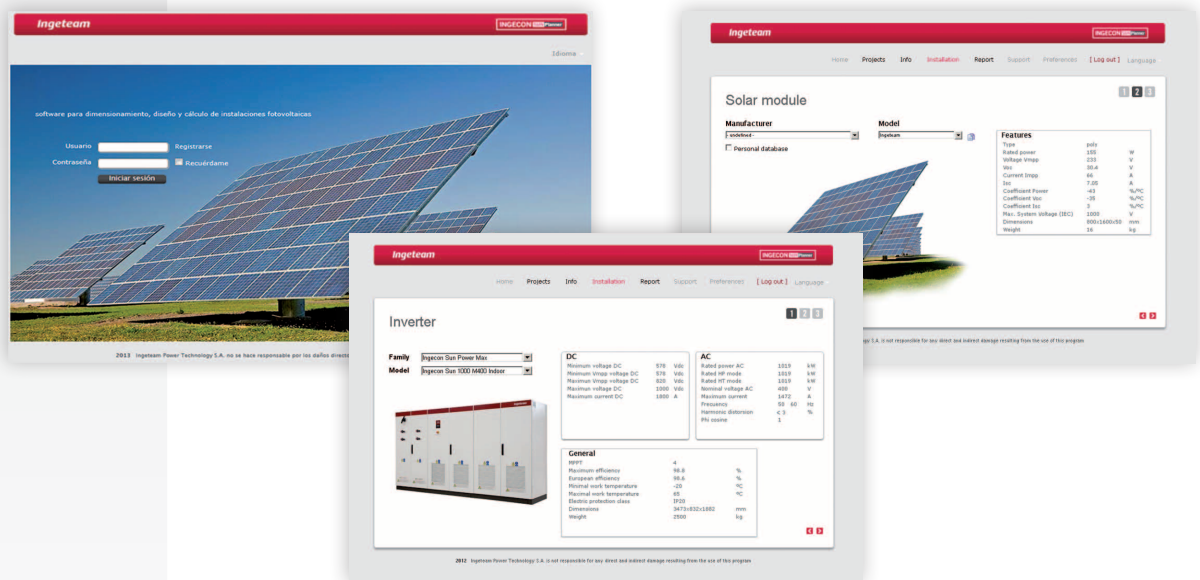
Ingeteam

INGECON Planner

Idioma

software para dimensionamiento, diseño y cálculo de instalaciones fotovoltaicas

Usuario

Registrarse

Contraseña

Recuérdame

Iniciar sesión

2012 Ingeteam Power Technology S.A. no se hace responsable por los daños direc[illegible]

Ingeteam

INGECON Planner

Home Projects Info Installation Report Support Preferences [ Log out ] Language

Solar module

1 2 3

Manufacturer

-undefined-

Personal database

Model

Ingeteam

Features

| | | |
|---|---|---|
| Type | poly | |
| Rated power | 155 | W |
| Voltage Vmpp | 235 | V |
| Voc | 30.4 | V |
| Current Impp | 66 | A |
| Isc | 7.20 | A |
| Coefficient Power | -43 | %/ºC |
| Coefficient Voc | -35 | %/ºC |
| Coefficient Isc | 3 | %/ºC |
| Max. System Voltage (IEC) | 1000 | V |
| Dimensions | 800x1600x50 | mm |
| Weight | 16 | kg |

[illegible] S.A. is not responsible for any direct and indirect damage resulting from the use of this program

Ingeteam

INGECON Planner

Home Projects Info Installation Report Support Preferences [ Log out ] Language

Inverter

1 2 3

Family Ingecon Sun Power Max

Model Ingecon Sun 1000 M400 Indoor

DC

| | | |
|---|---|---|
| Minimum voltage DC | 578 | Vdc |
| Minimum Vmpp voltage DC | 578 | Vdc |
| Maximum Vmpp voltage DC | 820 | Vdc |
| Maximum voltage DC | 1000 | Vdc |
| Maximum current DC | 1800 | A |

AC

| | | |
|---|---|---|
| Rated power AC | 1019 | kW |
| Rated HF mode | 1019 | kW |
| Rated HT mode | 1019 | kW |
| Nominal voltage AC | 400 | V |
| Maximum current | 1472 | A |
| Frequency | 50 60 | Hz |
| Harmonic distorsion | < 3 | % |
| Phi cosine | 1 | |

General

| | | |
|---|---|---|
| MPPT | 4 | |
| Maximum efficiency | 98.8 | % |
| European efficiency | 98.6 | % |
| Minimal work temperature | -20 | ºC |
| Maximal work temperature | 65 | ºC |
| Electric protection class | IP20 | |
| Dimensions | 3473x832x1882 | mm |
| Weight | 2500 | kg |

2012 Ingeteam Power Technology S.A. is not responsible for any direct and indirect damage resulting from the use of this program